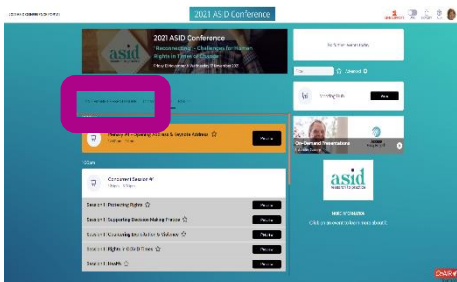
2021 ASID Conference

asid

2021 ASID Conference

'Reconnecting – Challenges for Human Rights in Times of Crisis'

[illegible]

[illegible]

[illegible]

Plenary #1 – Opening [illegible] & Keynote Address ☆

Watch

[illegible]

Concurrent Session #1

Session 1: Protecting Rights ☆

Watch

Session 1: Supporting Decision Making Future ☆

Watch

Session 1: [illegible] ☆

Watch

Session 1: Rights + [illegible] ☆

Watch

Session 1: Health ☆

Watch

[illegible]

☆ Starred 0

Meeting Hub

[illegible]

On-Demand Presentations

asid

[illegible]

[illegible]

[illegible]